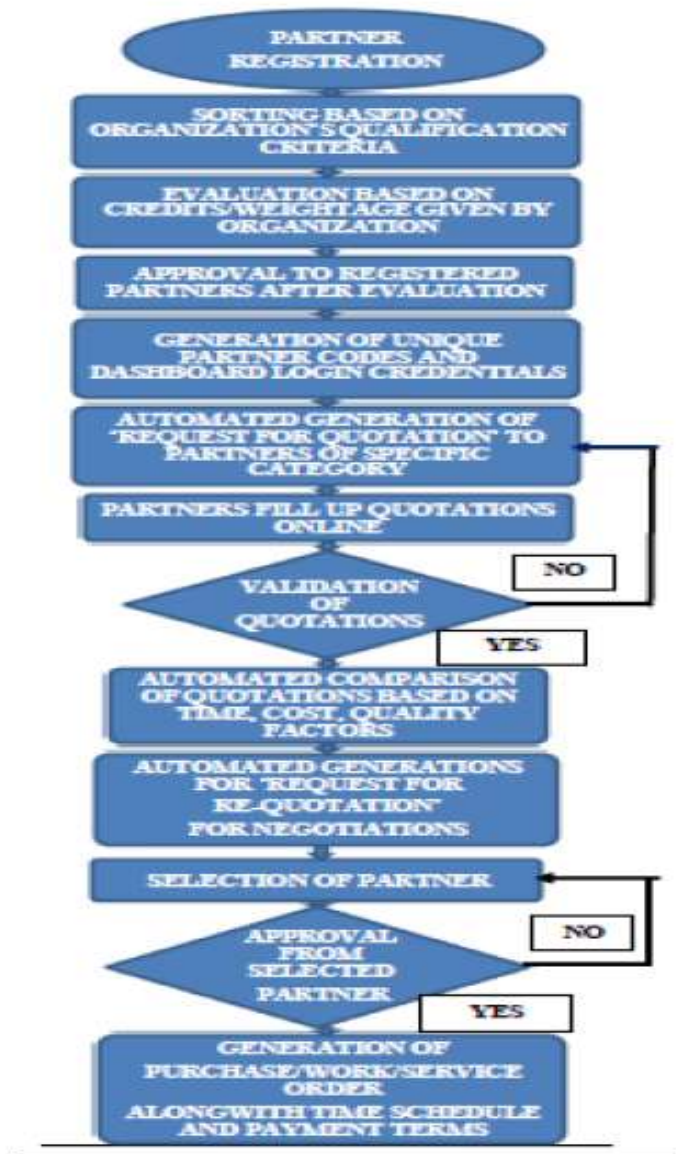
PARTNER REGISTRATION

SORTING BASED ON ORGANIZATION'S QUALIFICATION CRITERIA

EVALUATION BASED ON CREDITS/WEIGHTAGE GIVEN BY ORGANIZATION

APPROVAL TO REGISTERED PARTNERS AFTER EVALUATION

GENERATION OF UNIQUE PARTNER CODES AND DASHBOARD LOGIN CREDENTIALS

AUTOMATED GENERATION OF 'REQUEST FOR QUOTATION' TO PARTNERS OF SPECIFIC CATEGORY

PARTNERS FILL UP QUOTATIONS ONLINE

NO

VALIDATION OF QUOTATIONS

YES

AUTOMATED COMPARISON OF QUOTATIONS BASED ON TIME, COST, QUALITY FACTORS

AUTOMATED GENERATIONS FOR 'REQUEST FOR RE-QUOTATION' FOR NEGOTIATIONS

SELECTION OF PARTNER

NO

APPROVAL FROM SELECTED PARTNER

YES

GENERATION OF PURCHASE/WORK/SERVICE ORDER ALONGWITH TIME SCHEDULE AND PAYMENT TERMS